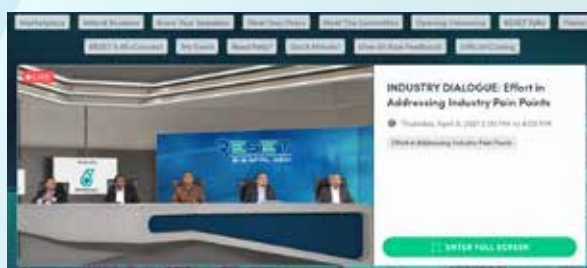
Marketplace | Attend Sessions | Know Your Speakers | Meet Our Chairs | Meet The Committee | Opening Ceremony | RESET Talks | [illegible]

RESET X-Fi Concert | My Event | Need Help? | Quick Minutes | Give Us Your Feedback | Official Closing

LIVE

INDUSTRY DIALOGUE: Effort in Addressing Industry Pain Points

Thursday, April 8, 2021 2:30 PM to 4:00 PM

Effort in Addressing Industry Pain Points

ENTER FULL SCREEN

RESET